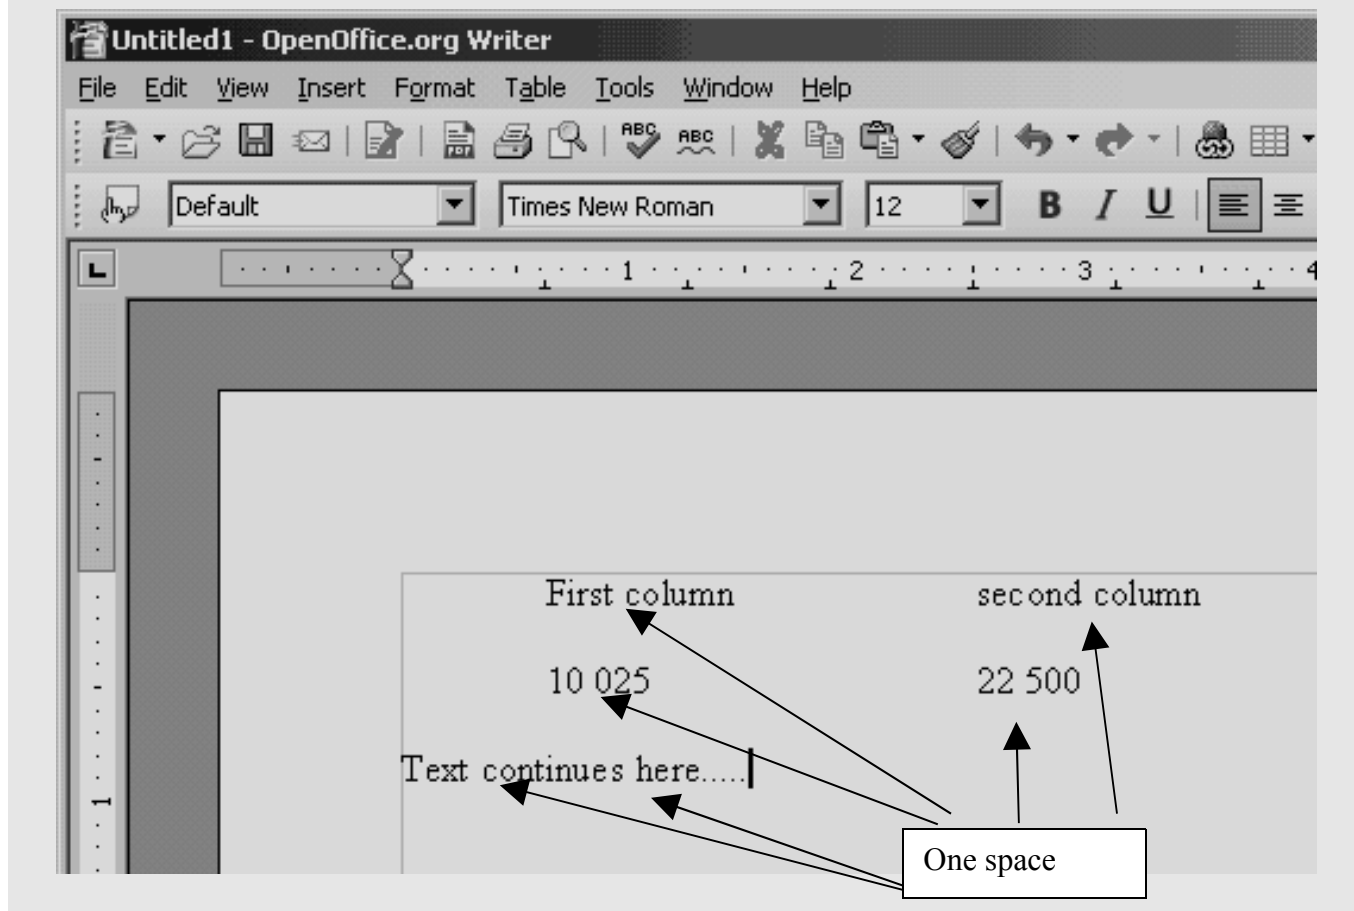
Untitled1 - OpenOffice.org Writer

File Edit View Insert Format Table Tools Window Help

Default
Times New Roman
12
B I U

1 2 3 4

First column second column

10 025 22 500

Text continues here.....

One space